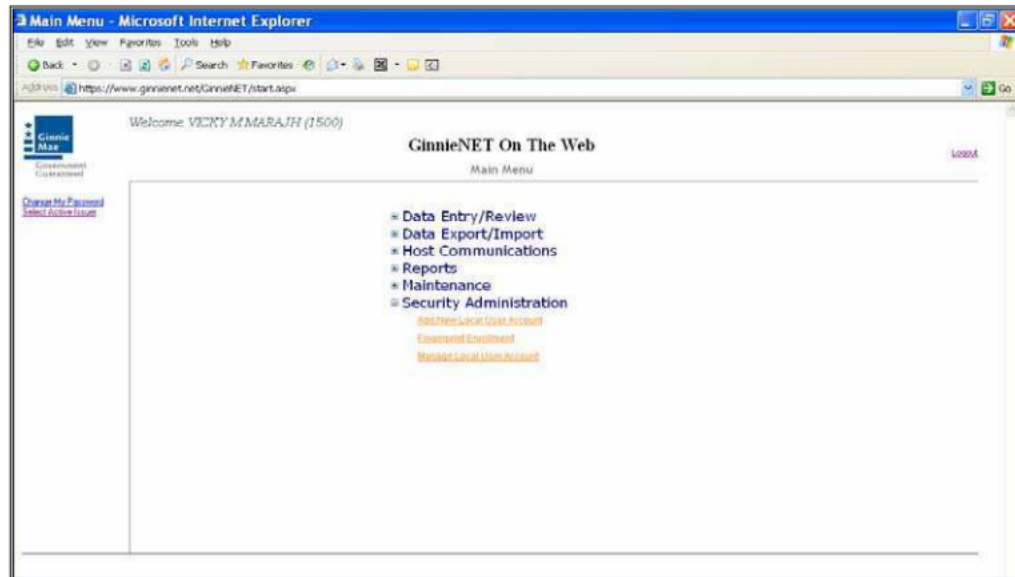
Main Menu - Microsoft Internet Explorer

File Edit View Favorites Tools Help

Back Search Favorites

Address https://www.ginnienet.net/GinnieNET/start.aspx

Go

Ginnie Mae
Government Guaranteed

Welcome VICKY M MARAJH (1500)

GinnieNET On The Web

Main Menu

Logout

Change My Password
Select Active Issuer

Data Entry/Review
Data Export/Import
Host Communications
Reports
Maintenance
Security Administration
Add New Local User Account
Fingerprint Enrollment
Manage Local User Account